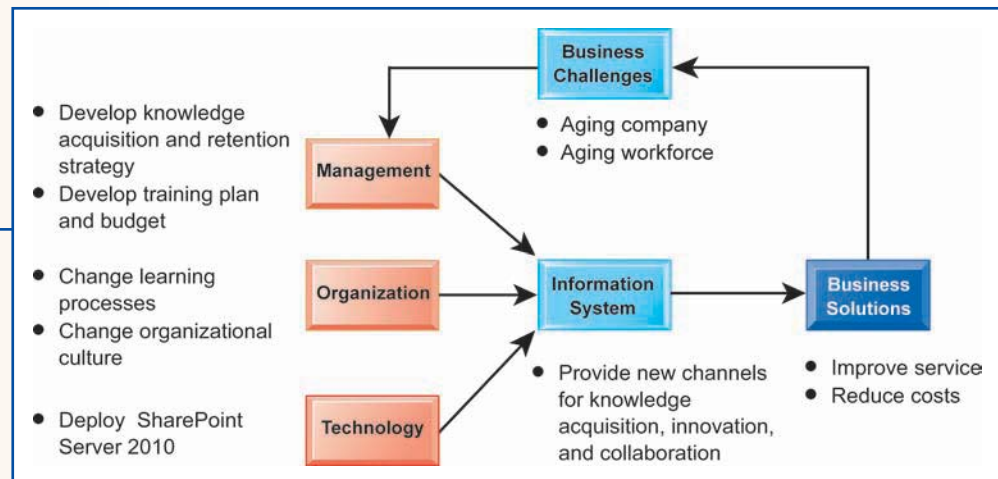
Business Challenges

• Aging company
• Aging workforce

• Develop knowledge acquisition and retention strategy
• Develop training plan and budget

Management

• Change learning processes
• Change organizational culture

Organization

• Deploy SharePoint Server 2010

Technology

Information System

• Provide new channels for knowledge acquisition, innovation, and collaboration

Business Solutions

• Improve service
• Reduce costs